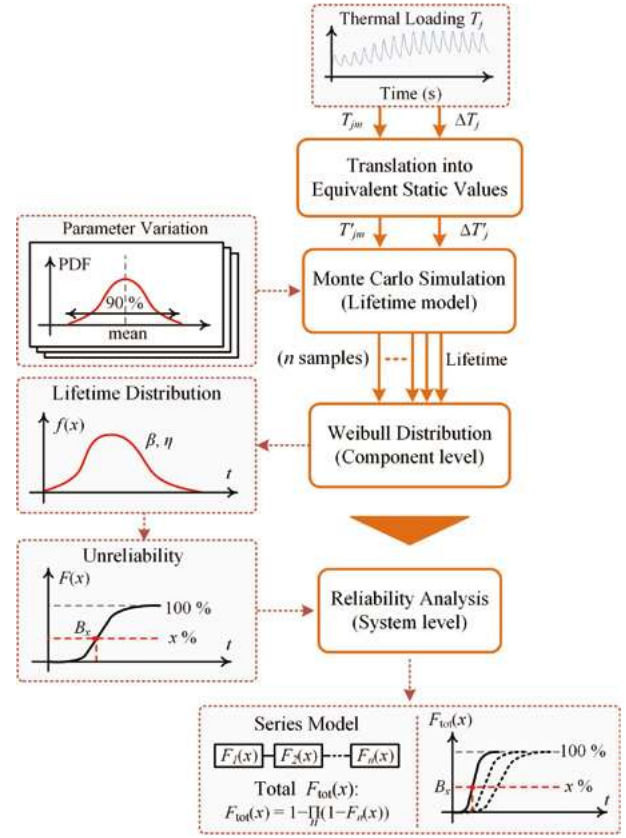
Thermal Loading $T_j$

Time (s)

$T_{jm}$

$\Delta T_j$

Translation into Equivalent Static Values

Parameter Variation

PDF

90 %

mean

$T'_{jm}$

$\Delta T'_j$

Monte Carlo Simulation (Lifetime model)

($n$ samples)

Lifetime

Lifetime Distribution

$f(x)$

$\beta$, $\eta$

$t$

Weibull Distribution (Component level)

Unreliability

$F(x)$

100 %

$B_x$

$x$ %

$t$

Reliability Analysis (System level)

Series Model

$F_1(x)$

$F_2(x)$

$F_n(x)$

Total $F_{tot}(x)$:

$F_{tot}(x) = 1-\prod_{n}(1-F_n(x))$

$F_{tot}(x)$

100 %

$B_x$

$x$ %

$t$